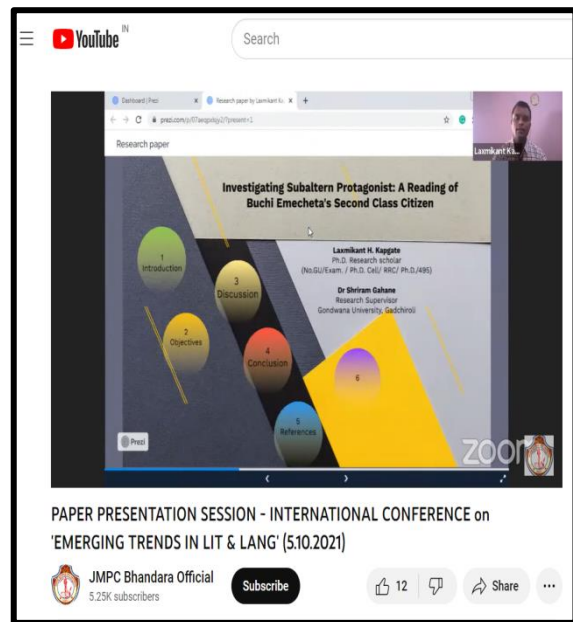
YouTube IN

Search

Dashboard | Prezi

Research paper by Laxmikant K...

prezi.com/p/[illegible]

Research paper

Laxmikant K...

Investigating Subaltern Protagonist: A Reading of Buchi Emecheta's Second Class Citizen

Laxmikant H. Kapgate
Ph.D. Research scholar
(No.GU/Exam. / Ph.D. Cell/ RRC/ Ph.D./495)

Dr Shriram Gahane
Research Supervisor
Gondwana University, Gadchiroli

1
Introduction

2
Objectives

3
Discussion

4
Conclusion

5
References

6

Prezi

zoom

PAPER PRESENTATION SESSION - INTERNATIONAL CONFERENCE on 'EMERGING TRENDS IN LIT & LANG' (5.10.2021)

JMPC Bhandara Official
5.25K subscribers

Subscribe

12

Share

...